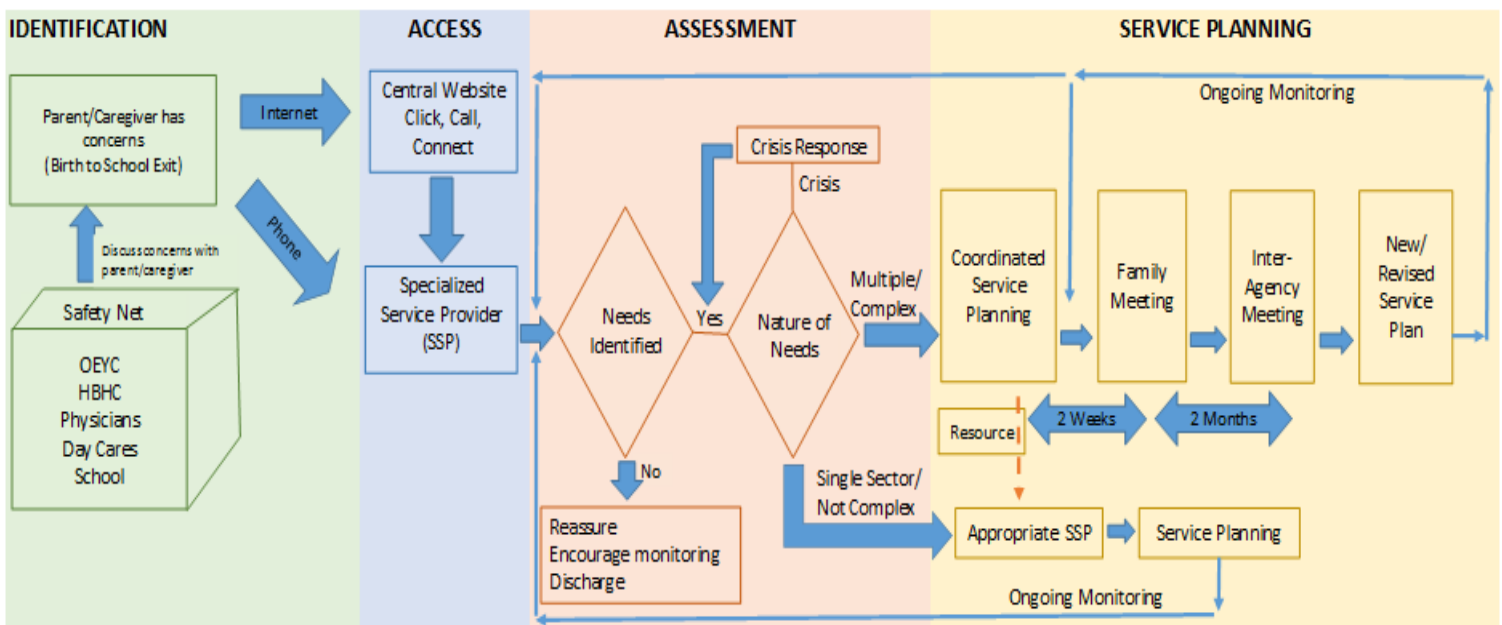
IDENTIFICATION

ACCESS

ASSESSMENT

SERVICE PLANNING

Parent/Caregiver has concerns (Birth to School Exit)

Internet

Phone

Discuss concerns with parent/caregiver

Safety Net

OEYC
HBHC
Physicians
Day Cares
School

Central Website
Click, Call, Connect

Specialized Service Provider (SSP)

Crisis Response

Crisis

Needs Identified

Yes

Nature of Needs

No

Reassure
Encourage monitoring
Discharge

Multiple/ Complex

Single Sector/ Not Complex

Ongoing Monitoring

Coordinated Service Planning

Family Meeting

Inter-Agency Meeting

New/ Revised Service Plan

Resource

2 Weeks

2 Months

Appropriate SSP

Service Planning

Ongoing Monitoring